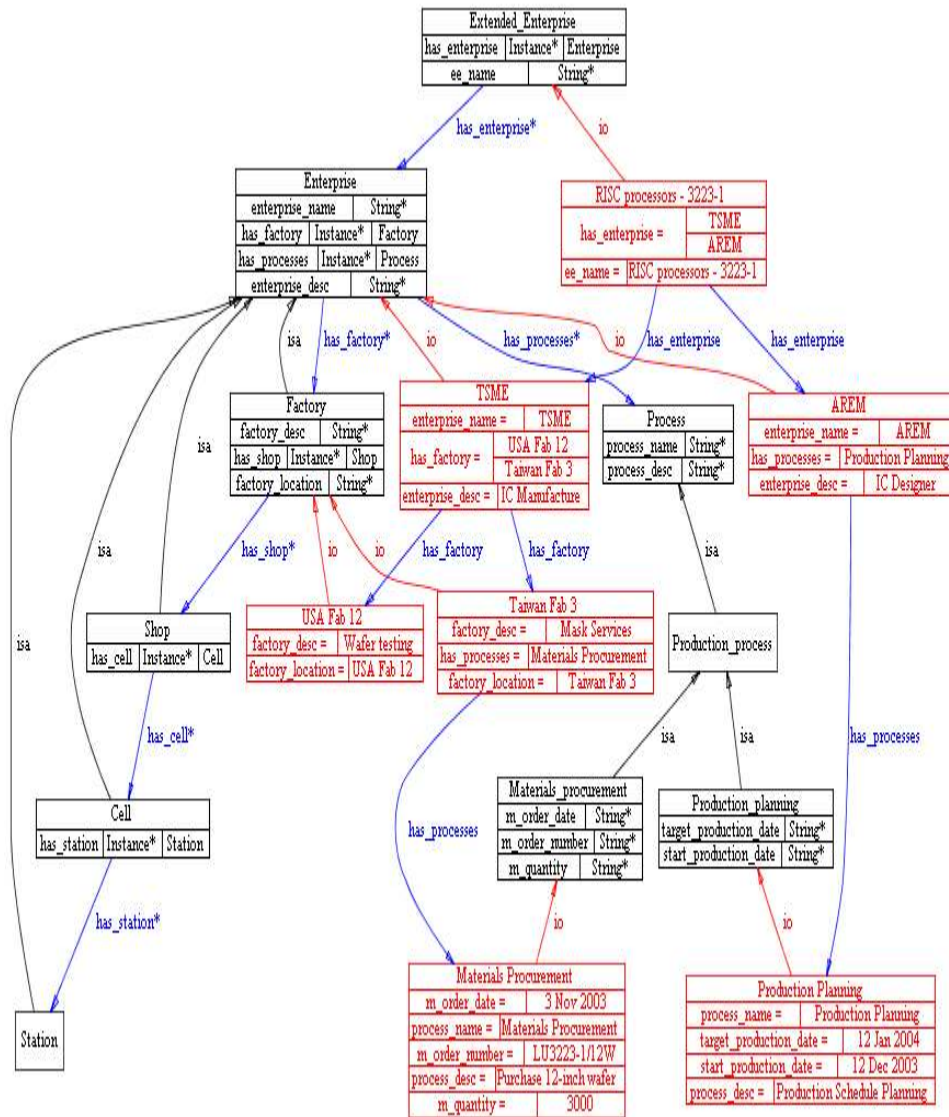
Extended_Enterprise

| has_enterprise | Instance* | Enterprise |
|---|---|---|
| ee_name | String* | |

has_enterprise*

io

RISC processors - 3223-1

| has_enterprise = | TSME |
|---|---|
| | AREM |
| ee_name = | RISC processors - 3223-1 |

Enterprise

| enterprise_name | String* | |
|---|---|---|
| has_factory | Instance* | Factory |
| has_processes | Instance* | Process |
| enterprise_desc | String* | |

isa

has_factory*

io

has_processes*

io

has_enterprise

has_enterprise

Factory

| factory_desc | String* | |
|---|---|---|
| has_shop | Instance* | Shop |
| factory_location | String* | |

isa

TSME

| enterprise_name = | TSME |
|---|---|
| has_factory = | USA Fab 12 |
| | Taiwan Fab 3 |
| enterprise_desc = | IC Manufacture |

Process

| process_name | String* |
|---|---|
| process_desc | String* |

AREM

| enterprise_name = | AREM |
|---|---|
| has_processes = | Production Planning |
| enterprise_desc = | IC Designer |

has_shop*

io

io

has_factory

has_factory

isa

isa

isa

USA Fab 12

| factory_desc = | Wafer testing |
|---|---|
| factory_location = | USA Fab 12 |

Taiwan Fab 3

| factory_desc = | Mask Services |
|---|---|
| has_processes = | Materials Procurement |
| factory_location = | Taiwan Fab 3 |

Shop

| has_cell | Instance* | Cell |
|---|---|---|

Production_process

has_cell*

isa

isa

has_processes

Materials_procurement

| m_order_date | String* |
|---|---|
| m_order_number | String* |
| m_quantity | String* |

Production_planning

| target_production_date | String* |
|---|---|
| start_production_date | String* |

Cell

| has_station | Instance* | Station |
|---|---|---|

has_processes

has_station*

io

io

Station

Materials Procurement

| m_order_date = | 3 Nov 2003 |
|---|---|
| process_name = | Materials Procurement |
| m_order_number = | LU3223-1/12W |
| process_desc = | Purchase 12-inch wafer |
| m_quantity = | 3000 |

Production Planning

| process_name = | Production Planning |
|---|---|
| target_production_date = | 12 Jan 2004 |
| start_production_date = | 12 Dec 2003 |
| process_desc = | Production Schedule Planning |